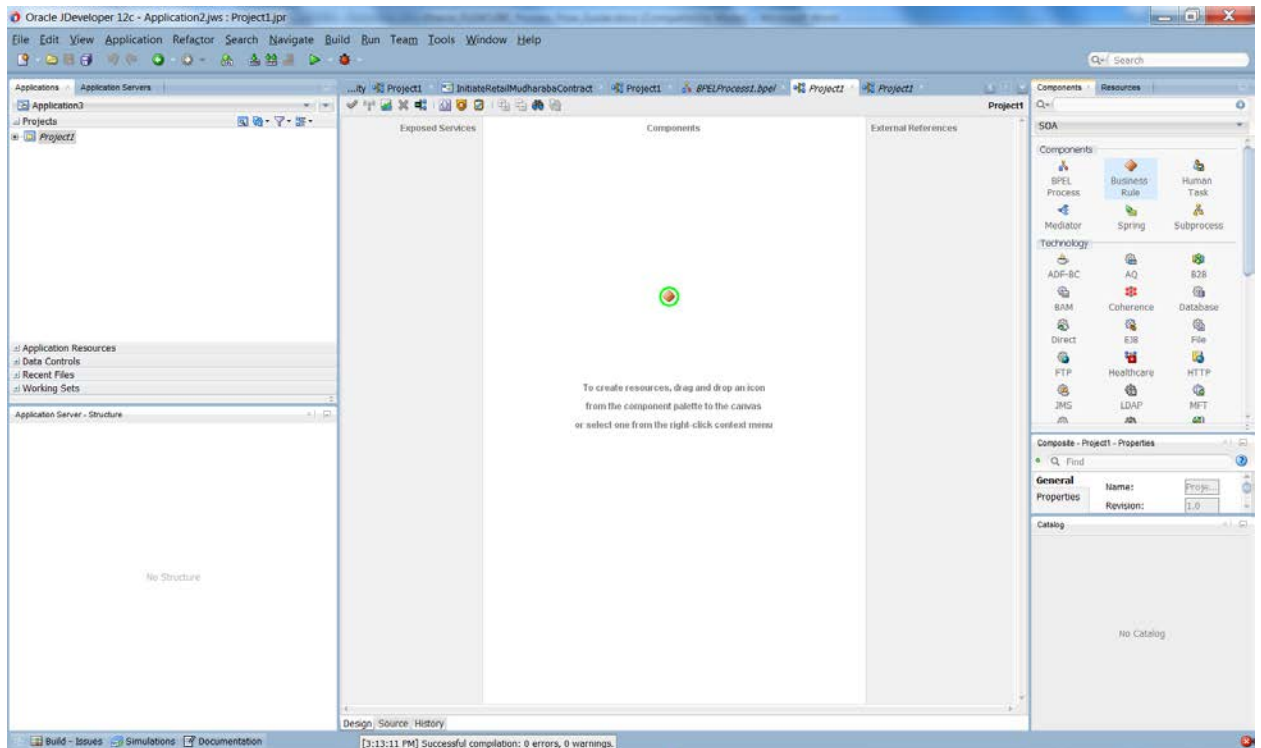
Oracle JDeveloper 12c - Application2.jws : Project1.jpr

File Edit View Application Refactor Search Navigate Build Run Team Tools Window Help

Search

Applications Application Servers

Application3

Projects

Project1

Application Resources
Data Controls
Recent Files
Working Sets

Application Server - Structure

No Structure

...ity Project1 InitiateRetailMudharabaContract Project1 BPELProcess1.bpel Project1 Project1

Project1

Exposed Services

Components

External References

To create resources, drag and drop an icon
from the component palette to the canvas
or select one from the right-click context menu

Design Source History

Components Resources

SOA

Components
BPEL Process
Business Rule
Human Task
Mediator
Spring
Subprocess
Technology
ADF-BC
AQ
B2B
BAM
Coherence
Database
Direct
EJB
File
FTP
Healthcare
HTTP
JMS
LDAP
MFT

Composite - Project1 - Properties

Find

General
Properties
Name: Proje...
Revision: 1.0

Catalog

No Catalog

Build - Issues Simulations Documentation

[3:13:11 PM] Successful compilation: 0 errors, 0 warnings.